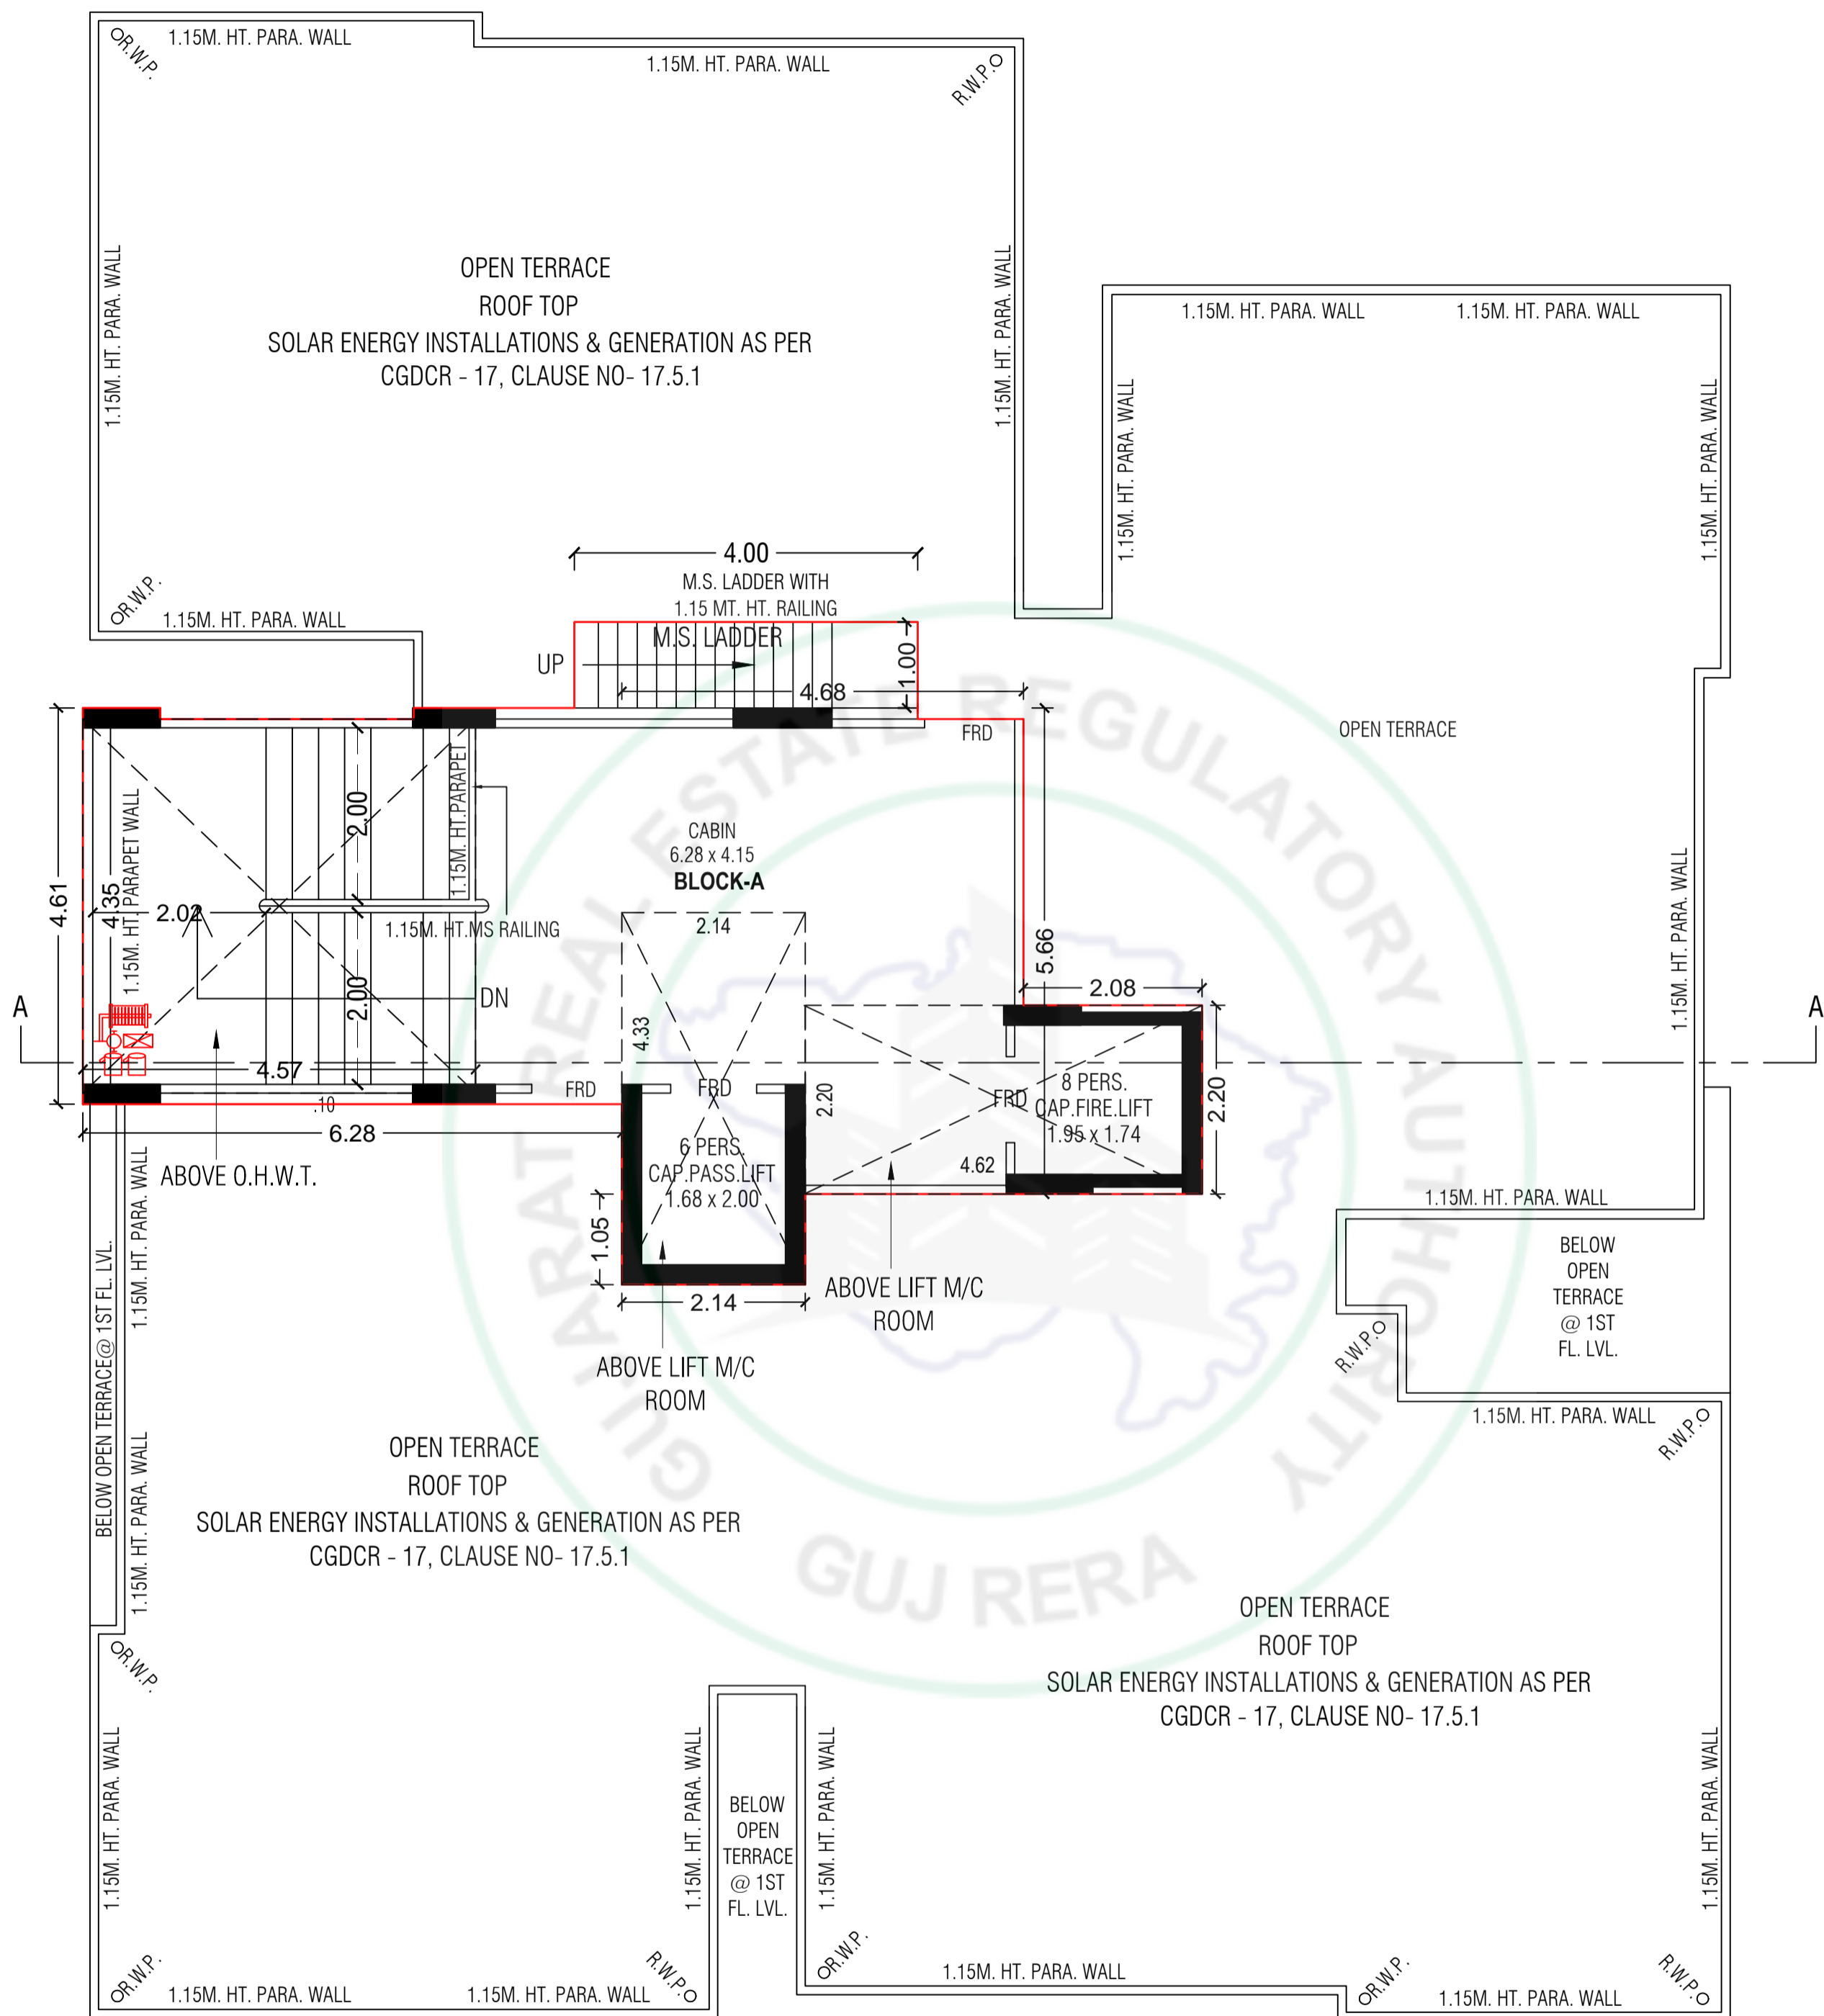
OR.W.P. 1.15M. HT. PARA. WALL

1.15M. HT. PARA. WALL

R.W.P.O

1.15M. HT. PARA. WALL

1.15M. HT. PARA. WALL

OPEN TERRACE
ROOF TOP
SOLAR ENERGY INSTALLATIONS & GENERATION AS PER
CGDCR - 17, CLAUSE NO- 17.5.1

1.15M. HT. PARA. WALL

1.15M. HT. PARA. WALL

1.15M. HT. PARA. WALL

1.15M. HT. PARA. WALL

OR.W.P. 1.15M. HT. PARA. WALL

4.00
M.S. LADDER WITH
1.15 MT. HT. RAILING
M.S. LADDER
UP
4.68
1.00
FRD

OPEN TERRACE

4.61
4.35
1.15M. HT. PARAPET WALL
2.02
2.00
2.00
1.15M. HT.PARAPET
1.15M. HT.MS RAILING
DN
4.57
.10
6.28

CABIN
6.28 x 4.15
BLOCK-A
2.14
4.33
FRD
FRD

5.66
2.08
8 PERS.
CAP.FIRE.LIFT
1.95 x 1.74
FRD
2.20
2.20
4.62

6 PERS.
CAP.PASS.LIFT
1.68 x 2.00
1.05
2.14

A
A

1.15M. HT. PARA. WALL

ABOVE O.H.W.T.

ABOVE LIFT M/C
ROOM

ABOVE LIFT M/C
ROOM

1.15M. HT. PARA. WALL

BELOW
OPEN
TERRACE
@ 1ST
FL. LVL.

R.W.P.O

1.15M. HT. PARA. WALL
R.W.P.O

BELOW OPEN TERRACE@ 1ST FL. LVL.

1.15M. HT. PARA. WALL

1.15M. HT. PARA. WALL

OPEN TERRACE
ROOF TOP
SOLAR ENERGY INSTALLATIONS & GENERATION AS PER
CGDCR - 17, CLAUSE NO- 17.5.1

OPEN TERRACE
ROOF TOP
SOLAR ENERGY INSTALLATIONS & GENERATION AS PER
CGDCR - 17, CLAUSE NO- 17.5.1

OR.W.P.

1.15M. HT. PARA. WALL

1.15M. HT. PARA. WALL

BELOW
OPEN
TERRACE
@ 1ST
FL. LVL.

1.15M. HT. PARA. WALL

1.15M. HT. PARA. WALL

OR.W.P. 1.15M. HT. PARA. WALL

1.15M. HT. PARA. WALL R.W.P.O

OR.W.P.

1.15M. HT. PARA. WALL

OR.W.P.

1.15M. HT. PARA. WALL

R.W.P.O

GUJARAT REAL ESTATE REGULATORY AUTHORITY
GUJ RERA